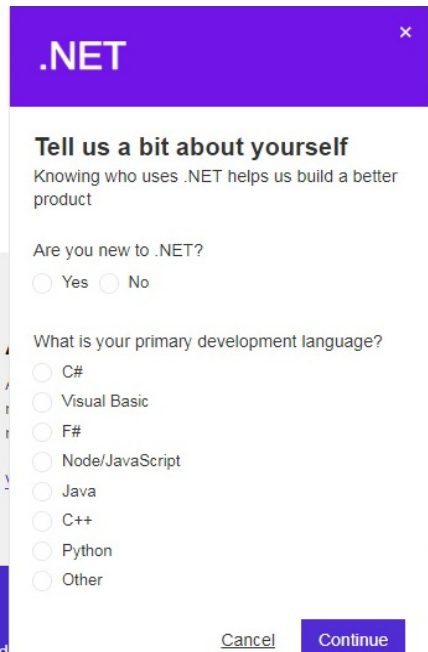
.NET

×

Tell us a bit about yourself

Knowing who uses .NET helps us build a better product

Are you new to .NET?

Yes No

What is your primary development language?

C#

Visual Basic

F#

Node/JavaScript

Java

C++

Python

Other

Cancel Continue